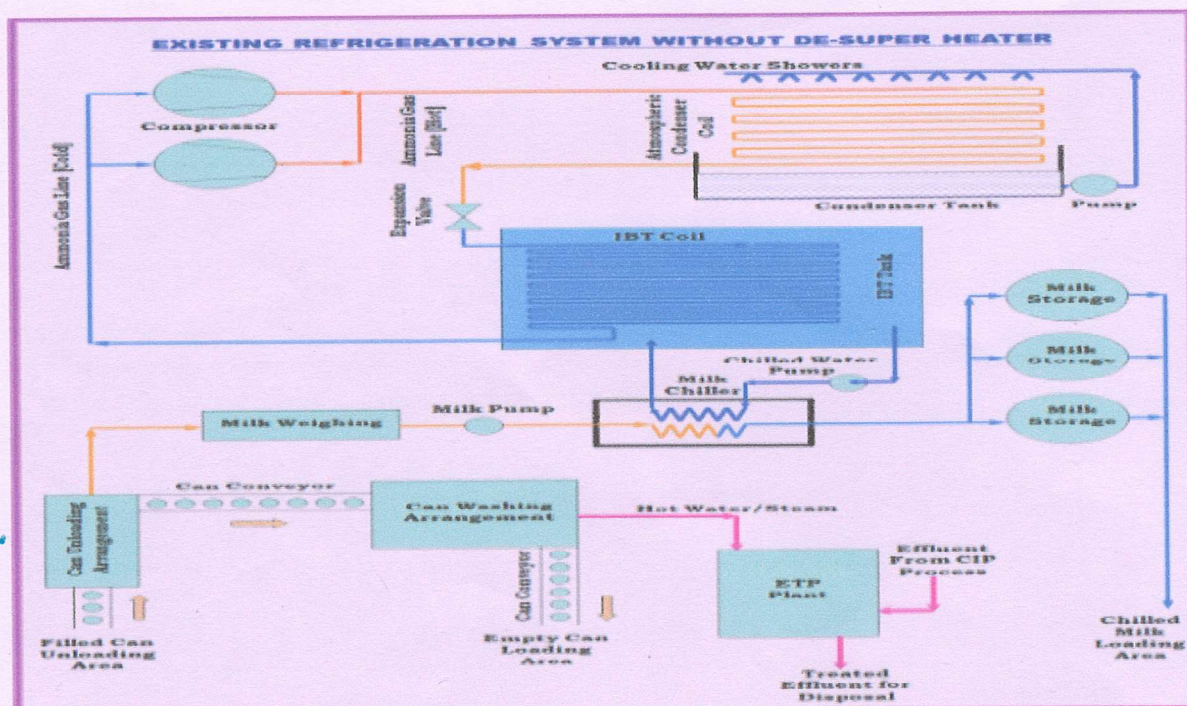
EXISTING REFRIGERATION SYSTEM WITHOUT DE-SUPER HEATER

Cooling Water Showers

Compressor

Ammonia Gas Line [Cold]

Ammonia Gas Line [Hot]

Atmospheric Condenser Coil

Expansion Valve

Condenser Tank

Pump

IBT Coil

IBT Tank

Milk Storage

Milk Storage

Milk Storage

Chilled Water Pump

Milk Chiller

Milk Weighing

Milk Pump

Can Conveyor

Can Unloading Arrangement

Can Washing Arrangement

Hot Water/Steam

Can Conveyor

Effluent From CIP Process

ETP Plant

Filled Can Unloading Area

Empty Can Loading Area

Treated Effluent for Disposal

Chilled Milk Loading Area